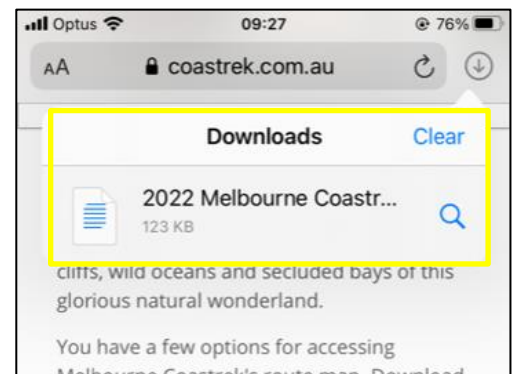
Optus 09:27 76%

AA coastrek.com.au

Downloads Clear

2022 Melbourne Coastr...
123 KB

cliffs, wild oceans and secluded bays of this glorious natural wonderland.

You have a few options for accessing Melbourne Coastrek's route map. Download